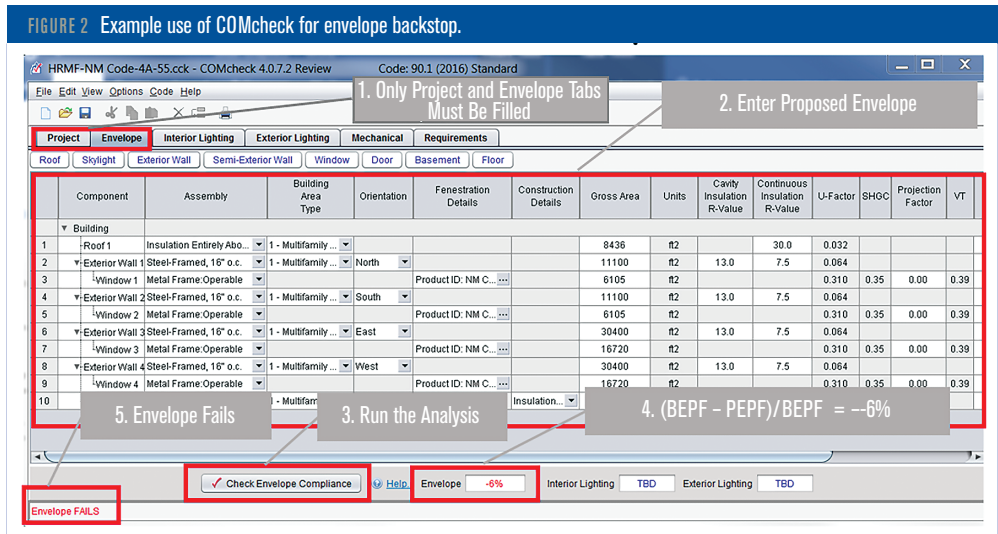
FIGURE 2 Example use of COMcheck for envelope backstop.

HRMF-NM Code-4A-55.cck - COMcheck 4.0.7.2 Review Code: 90.1 (2016) Standard

File Edit View Options Code Help

1. Only Project and Envelope Tabs Must Be Filled

2. Enter Proposed Envelope

Project | Envelope | Interior Lighting | Exterior Lighting | Mechanical | Requirements

Roof | Skylight | Exterior Wall | Semi-Exterior Wall | Window | Door | Basement | Floor

| | Component | Assembly | Building Area Type | Orientation | Fenestration Details | Construction Details | Gross Area | Units | Cavity Insulation R-Value | Continuous Insulation R-Value | U-Factor | SHGC | Projection Factor | VT |
|---|---|---|---|---|---|---|---|---|---|---|---|---|---|---|
| | Building | | | | | | | | | | | | | |
| 1 | Roof 1 | Insulation Entirely Abo... | 1 - Multifamily ... | | | | 8436 | ft2 | | 30.0 | 0.032 | | | |
| 2 | Exterior Wall 1 | Steel-Framed, 16" o.c. | 1 - Multifamily ... | North | | | 11100 | ft2 | 13.0 | 7.5 | 0.064 | | | |
| 3 | Window 1 | Metal Frame:Operable | | | Product ID: NM C... | | 6105 | ft2 | | | 0.310 | 0.35 | 0.00 | 0.39 |
| 4 | Exterior Wall 2 | Steel-Framed, 16" o.c. | 1 - Multifamily ... | South | | | 11100 | ft2 | 13.0 | 7.5 | 0.064 | | | |
| 5 | Window 2 | Metal Frame:Operable | | | Product ID: NM C... | | 6105 | ft2 | | | 0.310 | 0.35 | 0.00 | 0.39 |
| 6 | Exterior Wall 3 | Steel-Framed, 16" o.c. | 1 - Multifamily ... | East | | | 30400 | ft2 | 13.0 | 7.5 | 0.064 | | | |
| 7 | Window 3 | Metal Frame:Operable | | | Product ID: NM C... | | 16720 | ft2 | | | 0.310 | 0.35 | 0.00 | 0.39 |
| 8 | Exterior Wall 4 | Steel-Framed, 16" o.c. | 1 - Multifamily ... | West | | | 30400 | ft2 | 13.0 | 7.5 | 0.064 | | | |
| 9 | Window 4 | Metal Frame:Operable | | | Product ID: NM C... | | 16720 | ft2 | | | 0.310 | 0.35 | 0.00 | 0.39 |
| 10 | | | 1 - Multifam | | | Insulation... | | | | | | | | |

5. Envelope Fails

3. Run the Analysis

4. (BEPF – PEPF)/BEPF = --6%

Check Envelope Compliance | Help | Envelope -6% | Interior Lighting TBD | Exterior Lighting TBD

Envelope FAILS